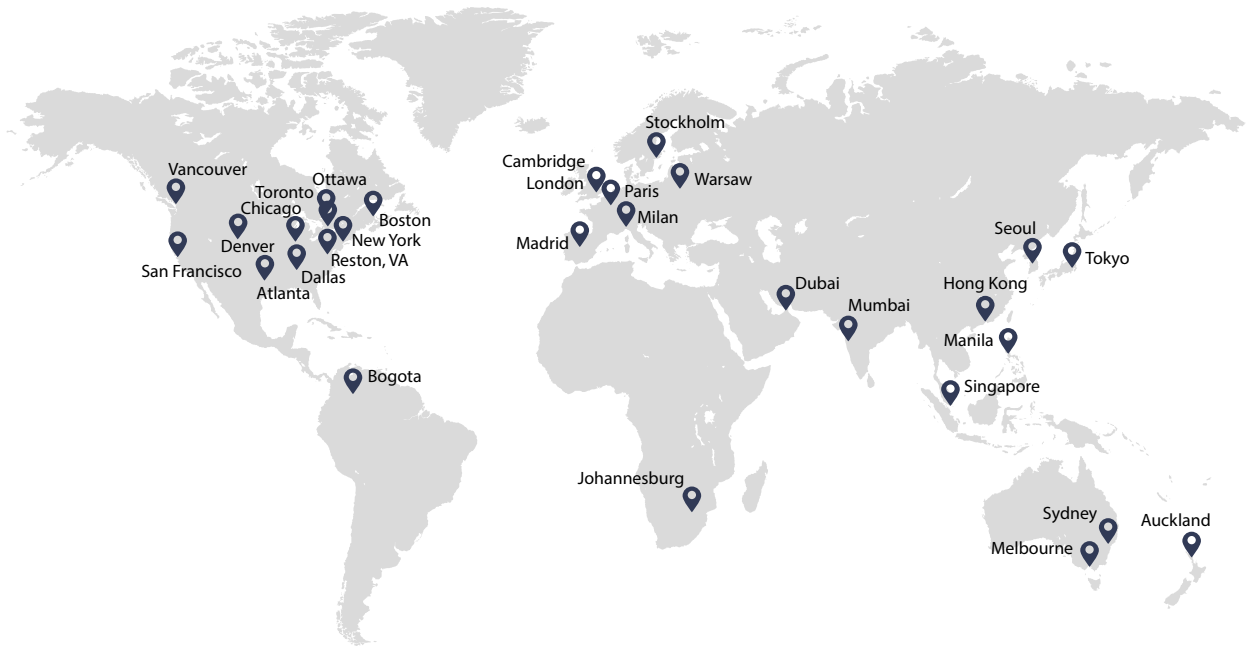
Vancouver
Ottawa
Toronto
Chicago
Boston
Denver
New York
San Francisco
Reston, VA
Dallas
Atlanta
Bogota
Stockholm
Cambridge
London
Paris
Warsaw
Milan
Madrid
Seoul
Tokyo
Dubai
Mumbai
Hong Kong
Manila
Singapore
Johannesburg
Sydney
Auckland
Melbourne